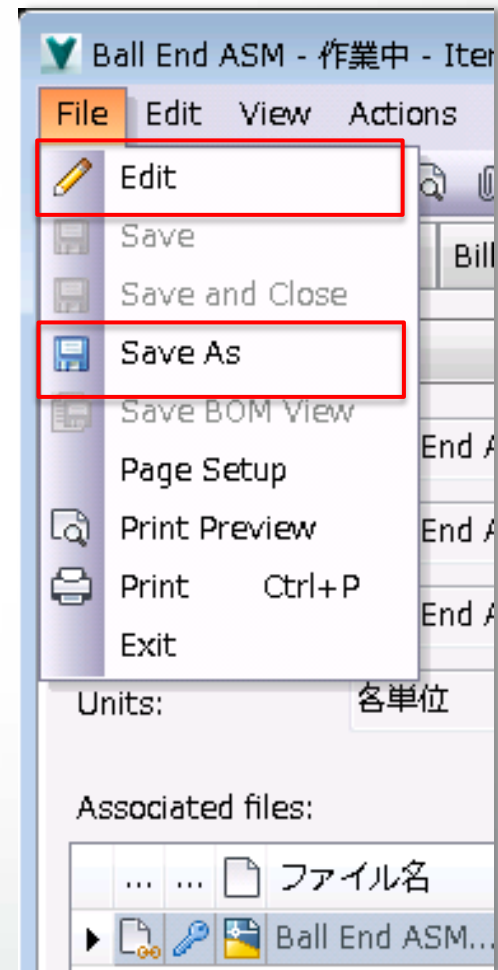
Ball End ASM - 作業中 - Iter

File Edit View Actions

Edit
Save
Save and Close
Save As
Save BOM View
Page Setup
Print Preview
Print Ctrl+P
Exit

Bill

End A
End A
End A

Units: 各単位

Associated files:

| ... | ... | ファイル名 |
|---|---|---|
| | | Ball End ASM... |